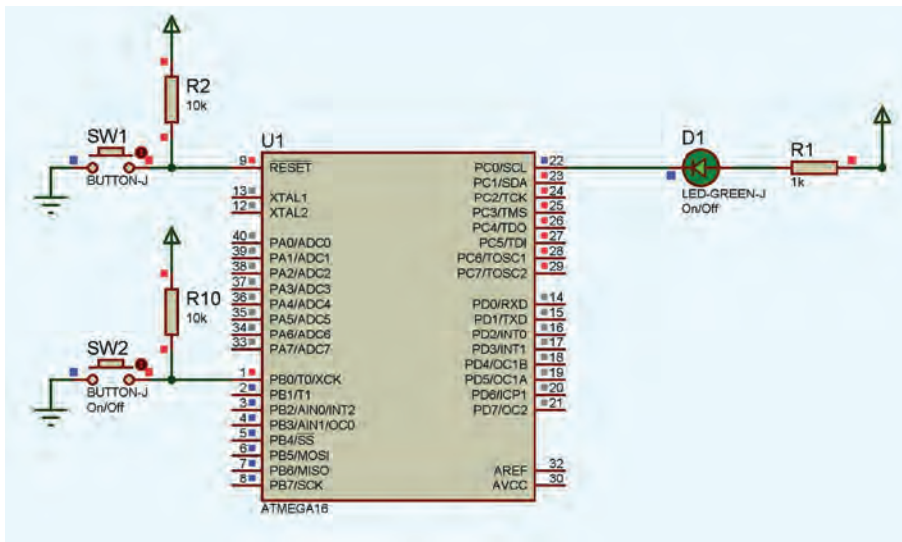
R2
10k

SW1
BUTTON-J

U1

9 RESET
13 XTAL1
12 XTAL2
40 PA0/ADC0
39 PA1/ADC1
38 PA2/ADC2
37 PA3/ADC3
36 PA4/ADC4
35 PA5/ADC5
34 PA6/ADC6
33 PA7/ADC7
1 PB0/T0/XCK
2 PB1/T1
3 PB2/AIN0/INT2
4 PB3/AIN1/OC0
5 PB4/SS
6 PB5/MOSI
7 PB6/MISO
8 PB7/SCK

PC0/SCL 22
PC1/SDA 23
PC2/TCK 24
PC3/TMS 25
PC4/TDO 26
PC5/TDI 27
PC6/TOSC1 28
PC7/TOSC2 29
PD0/RXD 14
PD1/TXD 15
PD2/INT0 16
PD3/INT1 17
PD4/OC1B 18
PD5/OC1A 19
PD6/ICP1 20
PD7/OC2 21
AREF 32
AVCC 30

ATMEGA16

R10
10k

SW2
BUTTON-J
On/Off

D1
LED-GREEN-J
On/Off

R1
1k